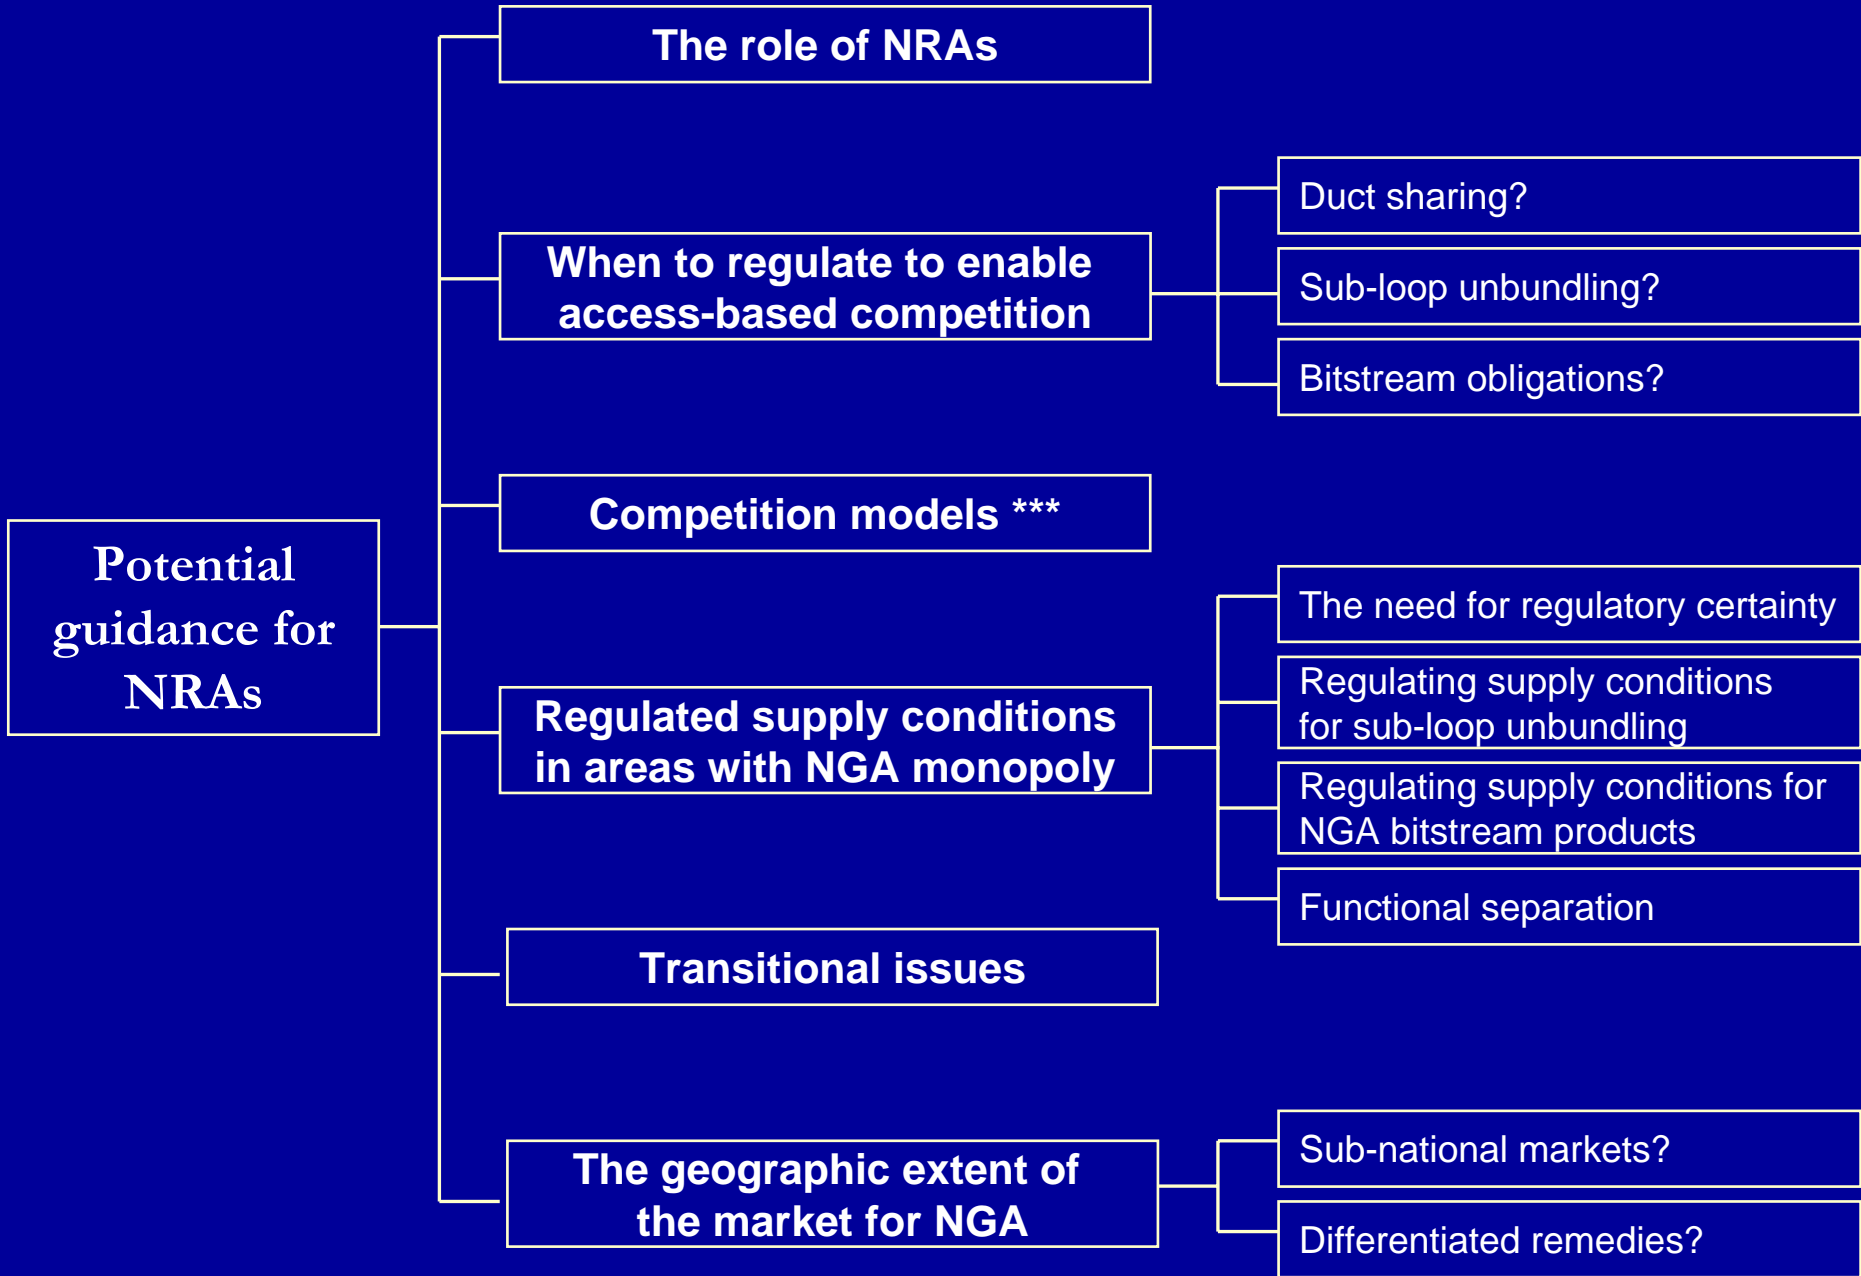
Potential guidance for NRAs

The role of NRAs

When to regulate to enable access-based competition

Duct sharing?

Sub-loop unbundling?

Bitstream obligations?

Competition models ***

Regulated supply conditions in areas with NGA monopoly

The need for regulatory certainty

Regulating supply conditions for sub-loop unbundling

Regulating supply conditions for NGA bitstream products

Functional separation

Transitional issues

The geographic extent of the market for NGA

Sub-national markets?

Differentiated remedies?